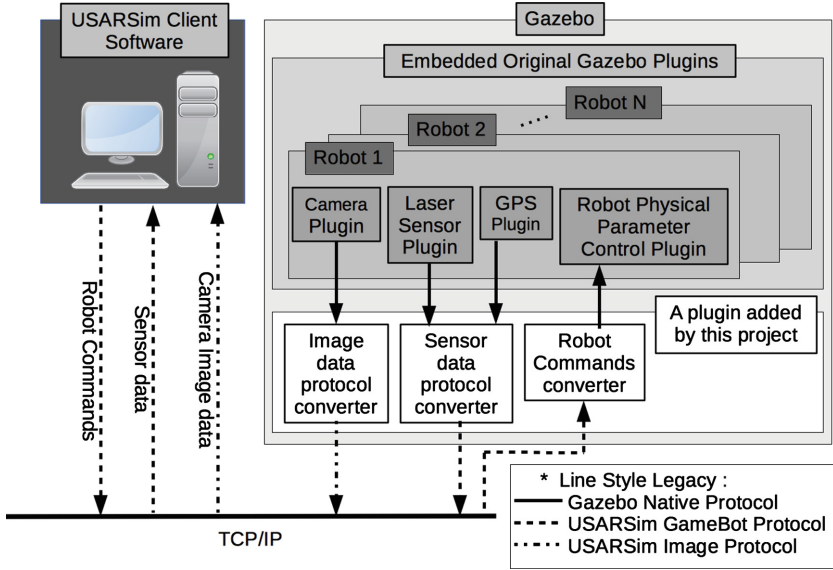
USARSim Client Software

Gazebo

Embedded Original Gazebo Plugins

Robot N

Robot 2

Robot 1

Camera Plugin

Laser Sensor Plugin

GPS Plugin

Robot Physical Parameter Control Plugin

A plugin added by this project

Image data protocol converter

Sensor data protocol converter

Robot Commands converter

Robot Commands

Sensor data

Camera Image data

TCP/IP

* Line Style Legacy :
Gazebo Native Protocol
USARSim GameBot Protocol
USARSim Image Protocol